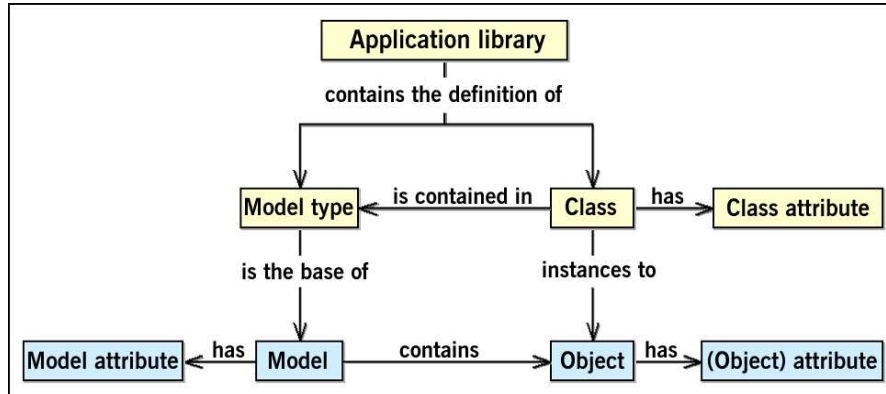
Application library

contains the definition of

Model type

is contained in

Class

has

Class attribute

is the base of

instances to

Model attribute

has

Model

contains

Object

has

(Object) attribute